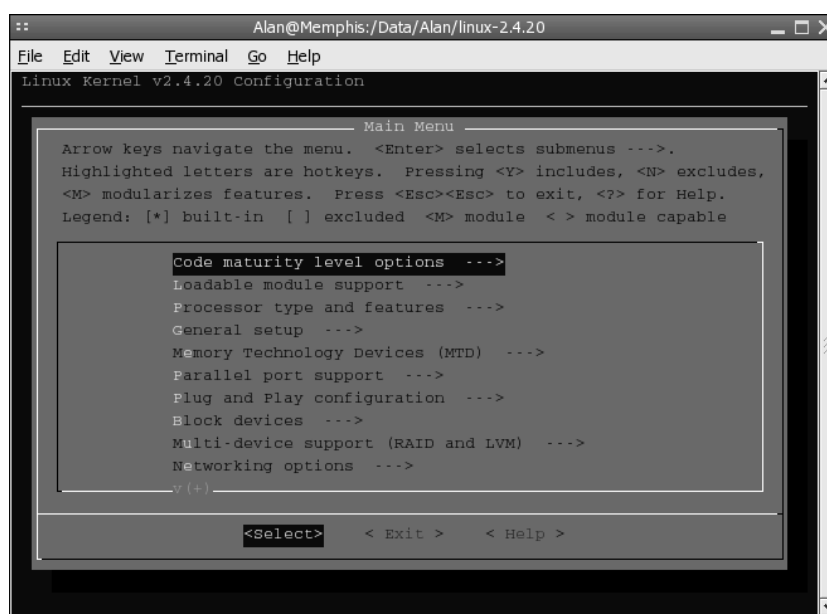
Alan@Memphis:/Data/Alan/linux-2.4.20

File Edit View Terminal Go Help

Linux Kernel v2.4.20 Configuration

Main Menu

Arrow keys navigate the menu. <Enter> selects submenus --->. Highlighted letters are hotkeys. Pressing <Y> includes, <N> excludes, <M> modularizes features. Press <Esc><Esc> to exit, <?> for Help. Legend: [*] built-in [ ] excluded <M> module < > module capable

Code maturity level options --->
Loadable module support --->
Processor type and features --->
General setup --->
Memory Technology Devices (MTD) --->
Parallel port support --->
Plug and Play configuration --->
Block devices --->
Multi-device support (RAID and LVM) --->
Networking options --->
v(+)

<Select> < Exit > < Help >